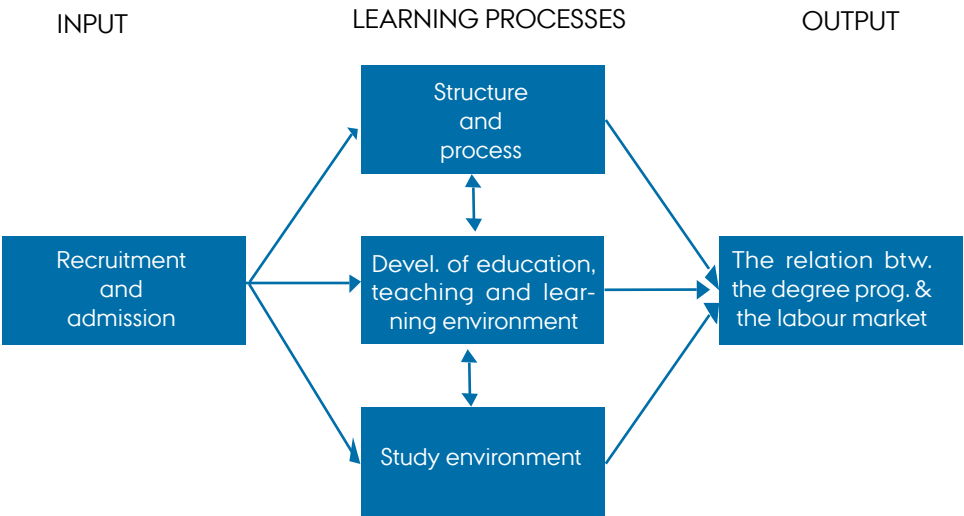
INPUT

LEARNING PROCESSES

OUTPUT

Structure and process

Recruitment and admission

Devel. of education, teaching and learning environment

The relation btw. the degree prog. & the labour market

Study environment